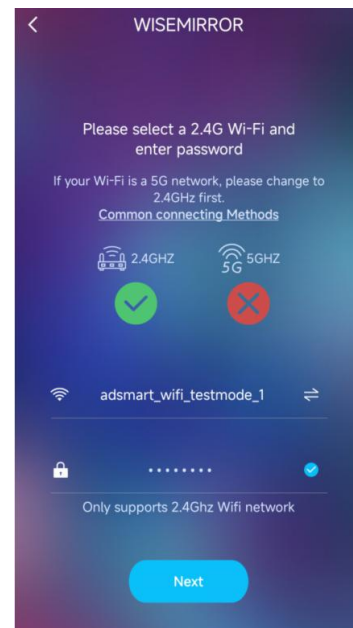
<
WISEMIRROR

Please select a 2.4G Wi-Fi and enter password

If your Wi-Fi is a 5G network, please change to 2.4GHz first.
Common connecting Methods

2.4GHZ
5G 5GHZ

adsmart_wifi_testmode_1

••••••••

Only supports 2.4Ghz Wifi network

Next